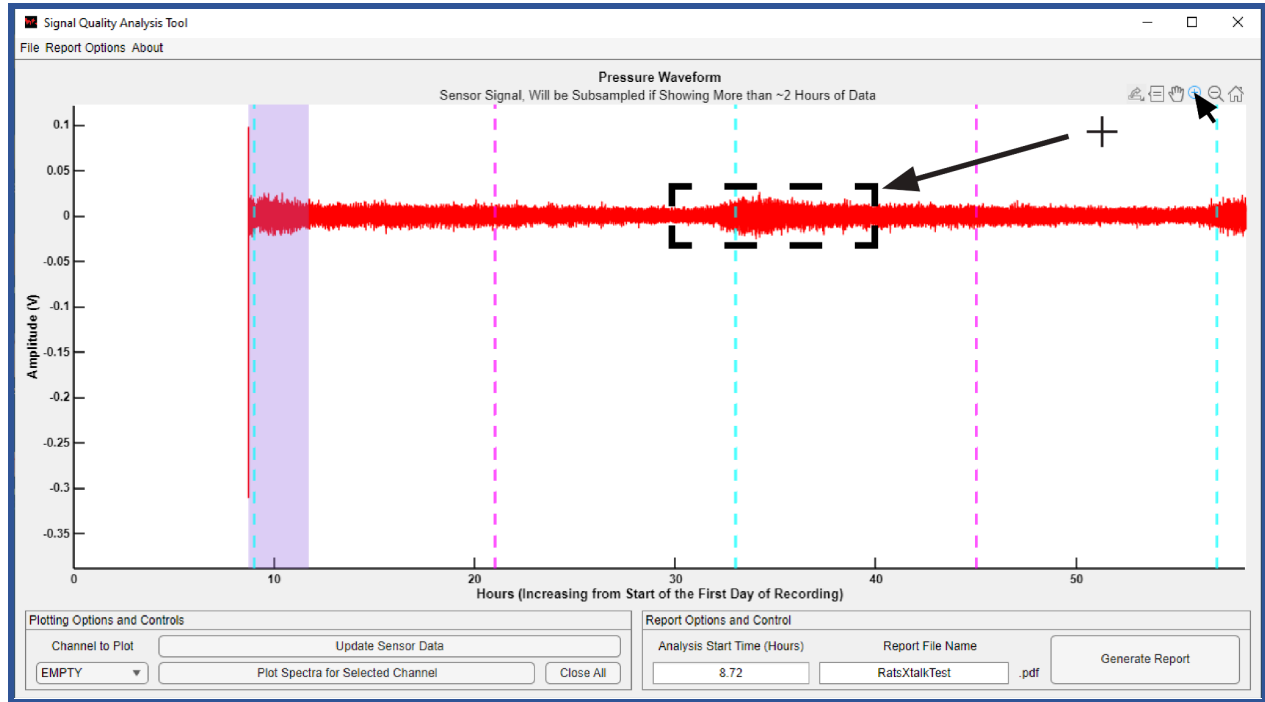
Signal Quality Analysis Tool

File Report Options About

Pressure Waveform
Sensor Signal, Will be Subsampled if Showing More than ~2 Hours of Data

Amplitude (V)

0.1
0.05
0
-0.05
-0.1
-0.15
-0.2
-0.25
-0.3
-0.35

0 10 20 30 40 50

Hours (Increasing from Start of the First Day of Recording)

Plotting Options and Controls
Channel to Plot
Update Sensor Data
EMPTY
Plot Spectra for Selected Channel
Close All

Report Options and Control
Analysis Start Time (Hours)
Report File Name
8.72
RatsXtalkTest
.pdf
Generate Report